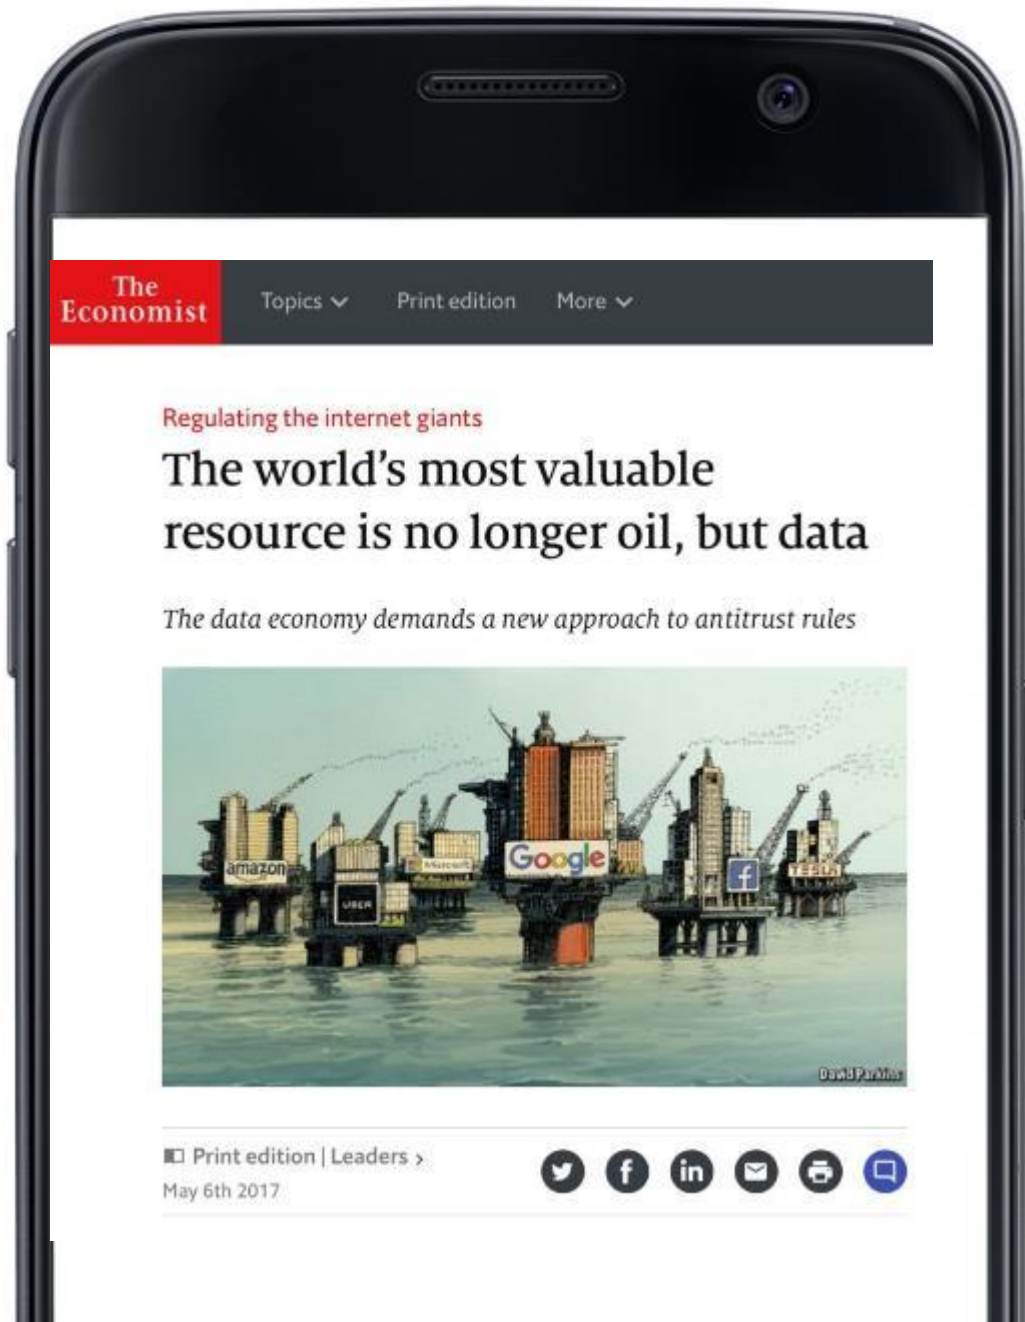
The Economist

Topics Print edition More

Regulating the internet giants

The world's most valuable resource is no longer oil, but data

The data economy demands a new approach to antitrust rules

amazon
UBER
Microsoft
Google
f
TESLA
David Parkins

Print edition | Leaders ›
May 6th 2017